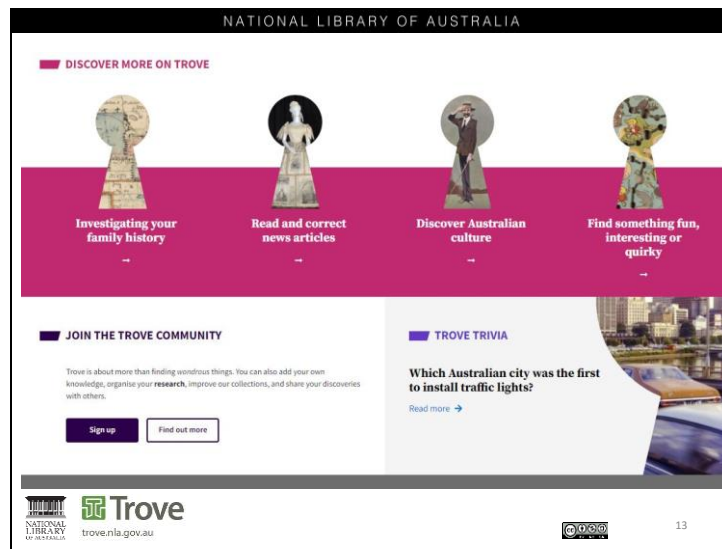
NATIONAL LIBRARY OF AUSTRALIA

DISCOVER MORE ON TROVE

Investigating your family history
→

Read and correct news articles
→

Discover Australian culture
→

Find something fun, interesting or quirky
→

JOIN THE TROVE COMMUNITY

Trove is about more than finding wondrous things. You can also add your own knowledge, organise your research, improve our collections, and share your discoveries with others.

Sign up

Find out more

TROVE TRIVIA

Which Australian city was the first to install traffic lights?

Read more →

NATIONAL LIBRARY OF AUSTRALIA

Trove

trove.nla.gov.au

13